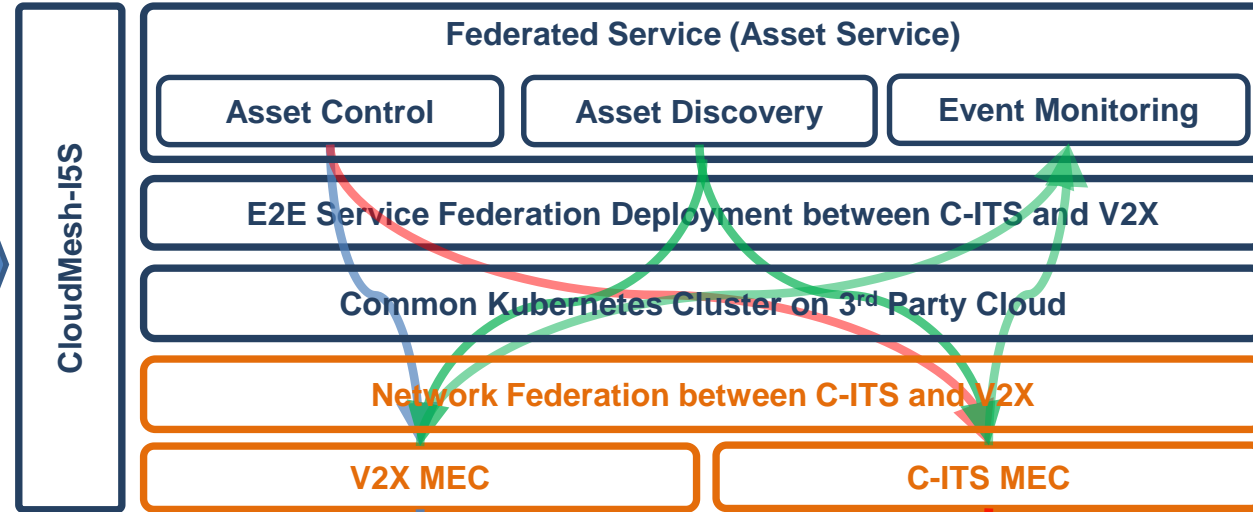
CloudMesh-I5S

Federated Service (Asset Service)

Asset Control

Asset Discovery

Event Monitoring

E2E Service Federation Deployment between C-ITS and V2X

Common Kubernetes Cluster on 3$^{rd}$ Party Cloud

Network Federation between C-ITS and V2X

V2X MEC

C-ITS MEC